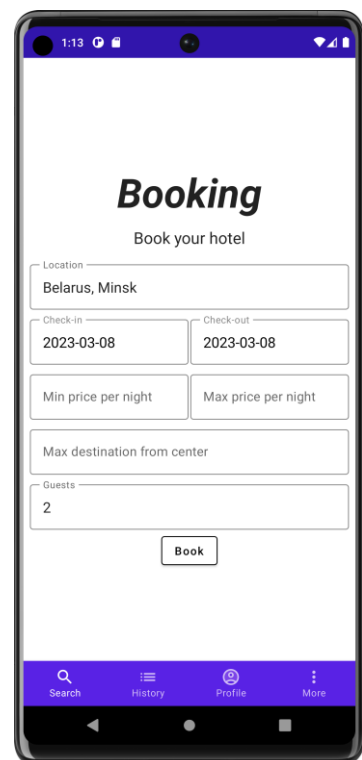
1:13

Booking

Book your hotel

Location
Belarus, Minsk

Check-in
2023-03-08

Check-out
2023-03-08

Min price per night

Max price per night

Max destination from center

Guests
2

Book

Search
History
Profile
More